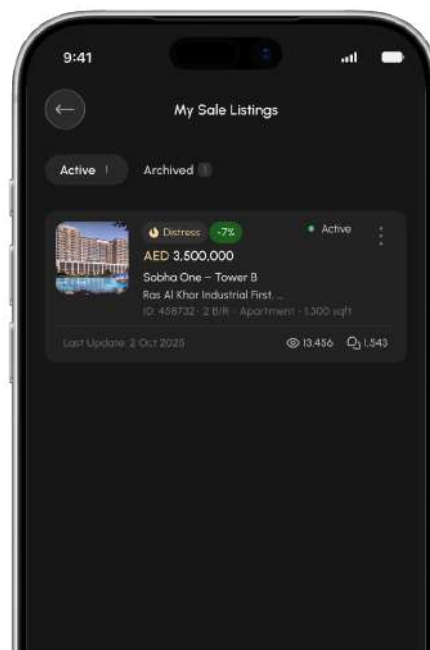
9:41

My Sale Listings

Active 1

Archived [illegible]

Distress -7%

Active

AED 3.500.000

Sobha One - Tower B

Ras Al Khor Industrial First, ...

ID: 458732 · 2 B/R · Apartment · 1.300 sqft

Last Update: 2 Oct 2025

13.456

1.543